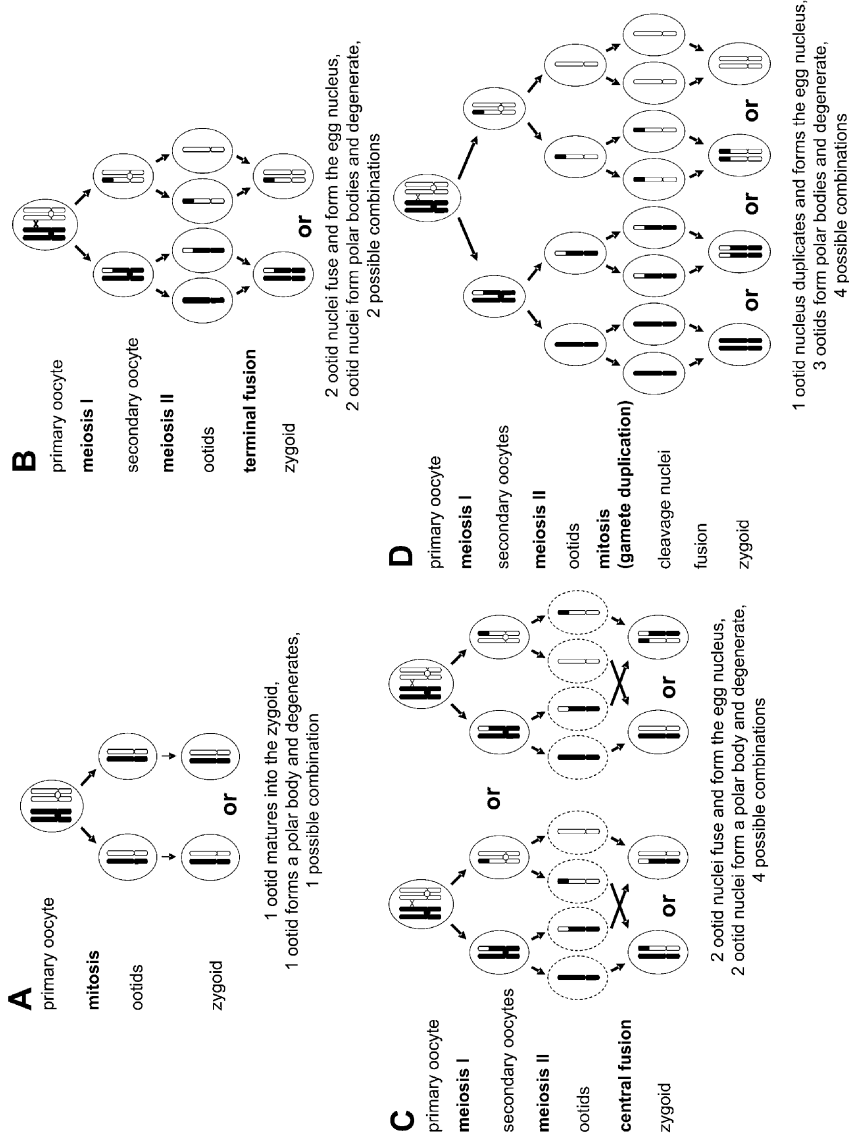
A
primary oocyte
mitosis
ootids
zygoid

or

1 ootid matures into the zygoid,
1 ootid forms a polar body and degenerates,
1 possible combination

B
primary oocyte
meiosis I
secondary oocyte
meiosis II
ootids
terminal fusion
zygoid

or

2 ootid nuclei fuse and form the egg nucleus,
2 ootid nuclei form polar bodies and degenerate,
2 possible combinations

C
primary oocyte
meiosis I
secondary oocytes
meiosis II
ootids
central fusion
zygoid

or or or

2 ootid nuclei fuse and form the egg nucleus,
2 ootid nuclei form a polar body and degenerate,
4 possible combinations

D
primary oocyte
meiosis I
secondary oocytes
meiosis II
ootids
mitosis
(gamete duplication)
cleavage nuclei
fusion
zygoid

or or or

1 ootid nucleus duplicates and forms the egg nucleus,
3 ootids form polar bodies and degenerate,
4 possible combinations